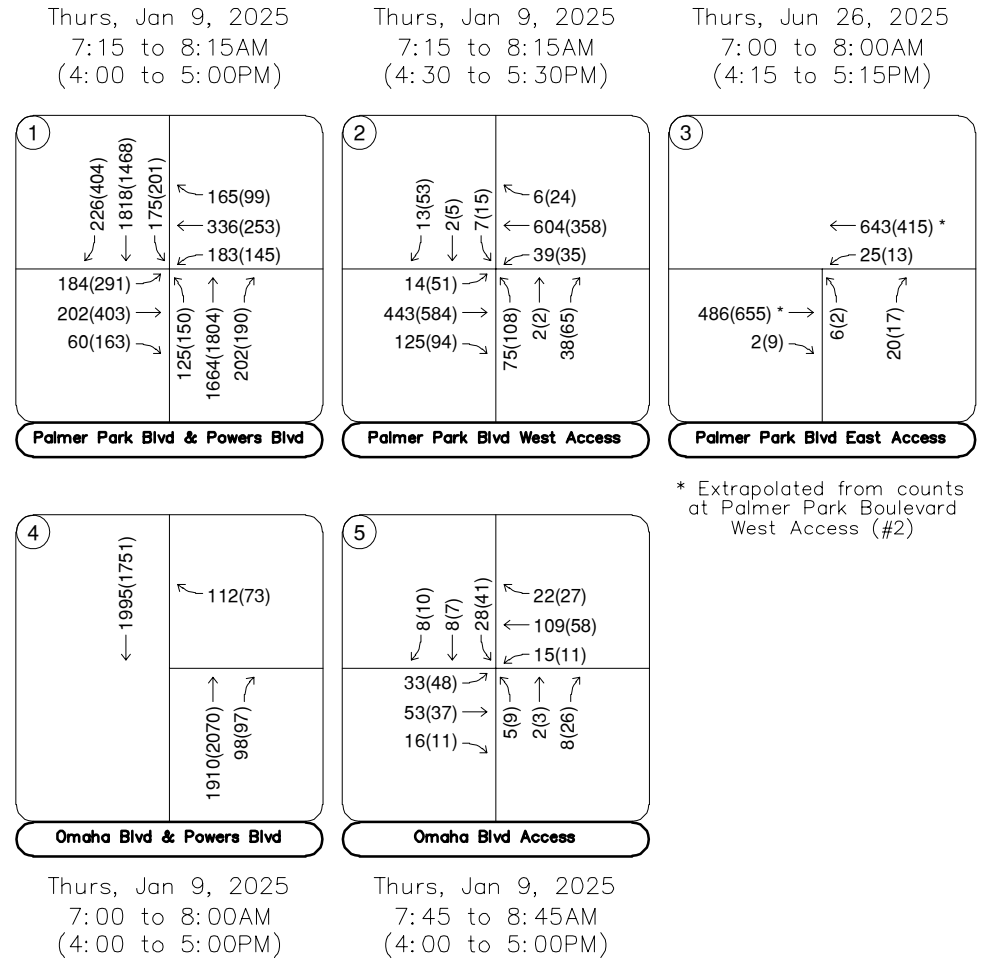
Thurs, Jan 9, 2025
7:15 to 8:15AM
(4:00 to 5:00PM)

Thurs, Jan 9, 2025
7:15 to 8:15AM
(4:30 to 5:30PM)

Thurs, Jun 26, 2025
7:00 to 8:00AM
(4:15 to 5:15PM)

1
226(404)
1818(1468)
175(201)
165(99)
336(253)
183(145)
184(291)
202(403)
60(163)
125(150)
1664(1804)
202(190)
Palmer Park Blvd & Powers Blvd

2
13(53)
2(5)
7(15)
6(24)
604(358)
39(35)
14(51)
443(584)
125(94)
75(108)
2(2)
38(65)
Palmer Park Blvd West Access

3
643(415) *
25(13)
486(655) *
2(9)
6(2)
20(17)
Palmer Park Blvd East Access

* Extrapolated from counts at Palmer Park Boulevard West Access (#2)

4
1995(1751)
112(73)
1910(2070)
98(97)
Omaha Blvd & Powers Blvd

5
8(10)
8(7)
28(41)
22(27)
109(58)
15(11)
33(48)
53(37)
16(11)
5(9)
2(3)
8(26)
Omaha Blvd Access

Thurs, Jan 9, 2025
7:00 to 8:00AM
(4:00 to 5:00PM)

Thurs, Jan 9, 2025
7:45 to 8:45AM
(4:00 to 5:00PM)